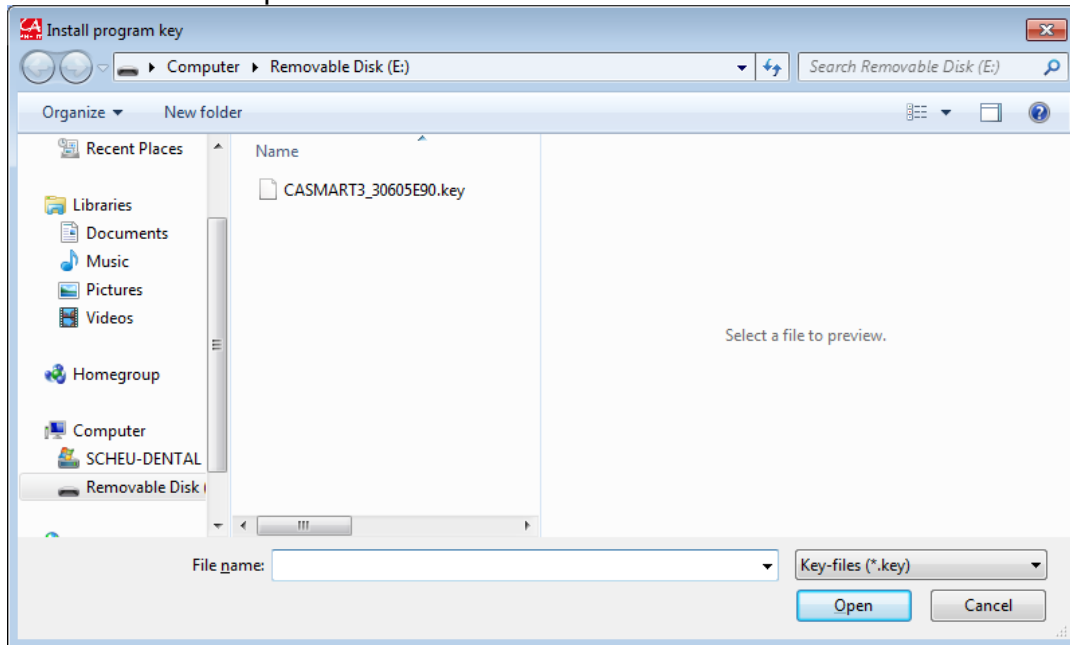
Install program key

Computer ▸ Removable Disk (E:)

Search Removable Disk (E:)

Organize ▾ New folder

Recent Places

Libraries
Documents
Music
Pictures
Videos

Homegroup

Computer
SCHEU-DENTAL
Removable Disk (

Name

CASMART3_30605E90.key

Select a file to preview.

File name:

Key-files (*.key)

Open

Cancel